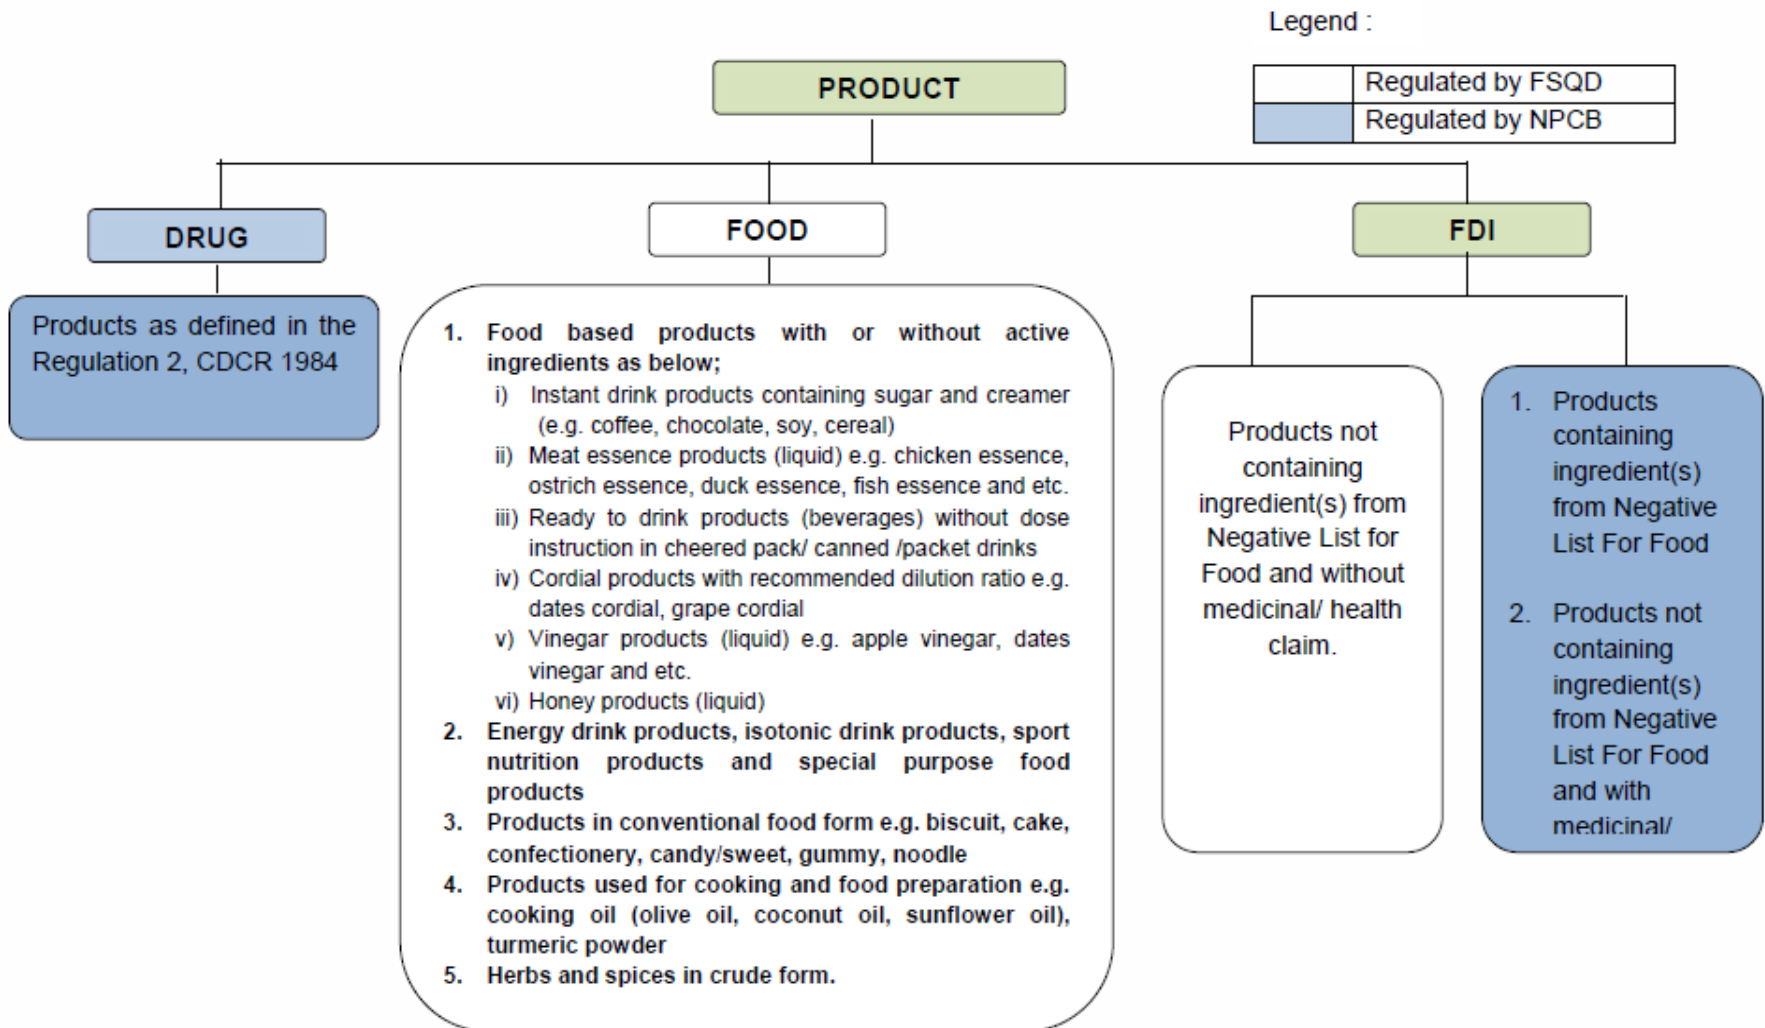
Legend :

| | Regulated by FSQD |
|---|---|
| | Regulated by NPCB |

PRODUCT

DRUG

Products as defined in the Regulation 2, CDCR 1984

FOOD

1. Food based products with or without active ingredients as below;
i) Instant drink products containing sugar and creamer (e.g. coffee, chocolate, soy, cereal)
ii) Meat essence products (liquid) e.g. chicken essence, ostrich essence, duck essence, fish essence and etc.
iii) Ready to drink products (beverages) without dose instruction in cheered pack/ canned /packet drinks
iv) Cordial products with recommended dilution ratio e.g. dates cordial, grape cordial
v) Vinegar products (liquid) e.g. apple vinegar, dates vinegar and etc.
vi) Honey products (liquid)
2. Energy drink products, isotonic drink products, sport nutrition products and special purpose food products
3. Products in conventional food form e.g. biscuit, cake, confectionery, candy/sweet, gummy, noodle
4. Products used for cooking and food preparation e.g. cooking oil (olive oil, coconut oil, sunflower oil), turmeric powder
5. Herbs and spices in crude form.

FDI

Products not containing ingredient(s) from Negative List for Food and without medicinal/ health claim.

1. Products containing ingredient(s) from Negative List For Food

2. Products not containing ingredient(s) from Negative List For Food and with medicinal/